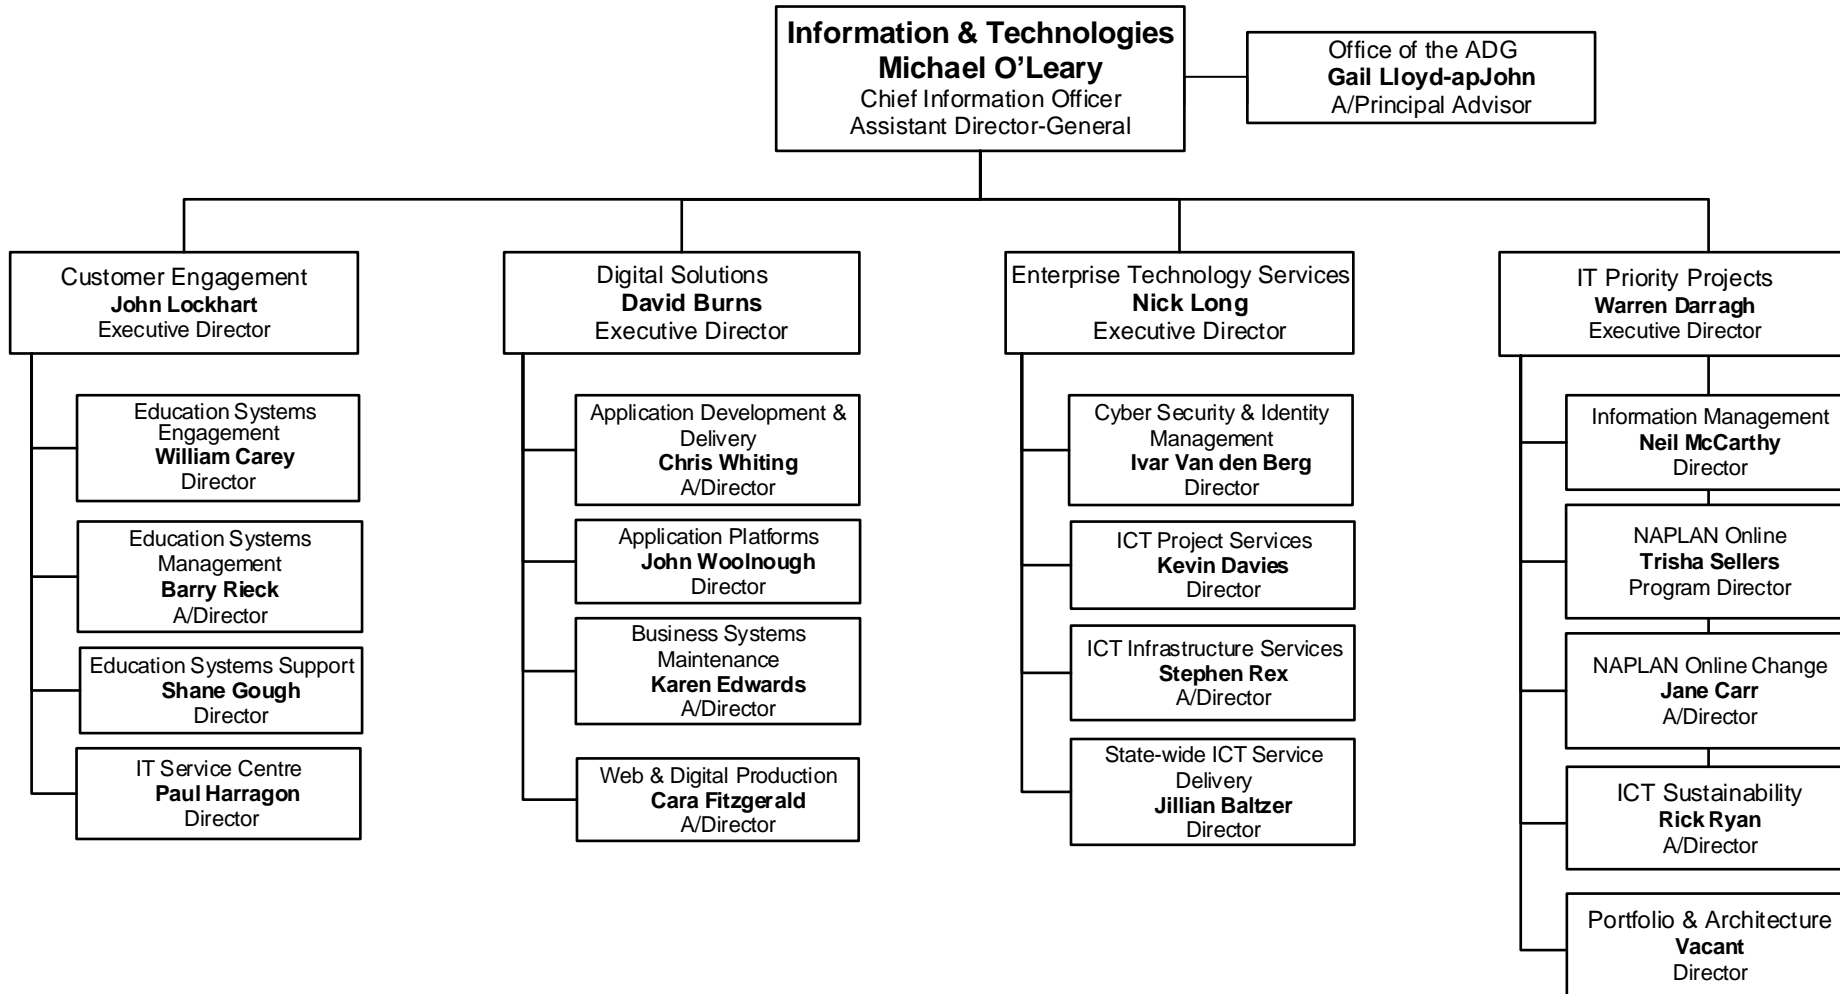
Information & Technologies
Michael O'Leary
Chief Information Officer
Assistant Director-General

Office of the ADG
Gail Lloyd-apJohn
A/Principal Advisor

Customer Engagement
John Lockhart
Executive Director

Education Systems Engagement
William Carey
Director

Education Systems Management
Barry Rieck
A/Director

Education Systems Support
Shane Gough
Director

IT Service Centre
Paul Harragon
Director

Digital Solutions
David Burns
Executive Director

Application Development & Delivery
Chris Whiting
A/Director

Application Platforms
John Woolnough
Director

Business Systems Maintenance
Karen Edwards
A/Director

Web & Digital Production
Cara Fitzgerald
A/Director

Enterprise Technology Services
Nick Long
Executive Director

Cyber Security & Identity Management
Ivar Van den Berg
Director

ICT Project Services
Kevin Davies
Director

ICT Infrastructure Services
Stephen Rex
A/Director

State-wide ICT Service Delivery
Jillian Baltzer
Director

IT Priority Projects
Warren Darragh
Executive Director

Information Management
Neil McCarthy
Director

NAPLAN Online
Trisha Sellers
Program Director

NAPLAN Online Change
Jane Carr
A/Director

ICT Sustainability
Rick Ryan
A/Director

Portfolio & Architecture
Vacant
Director